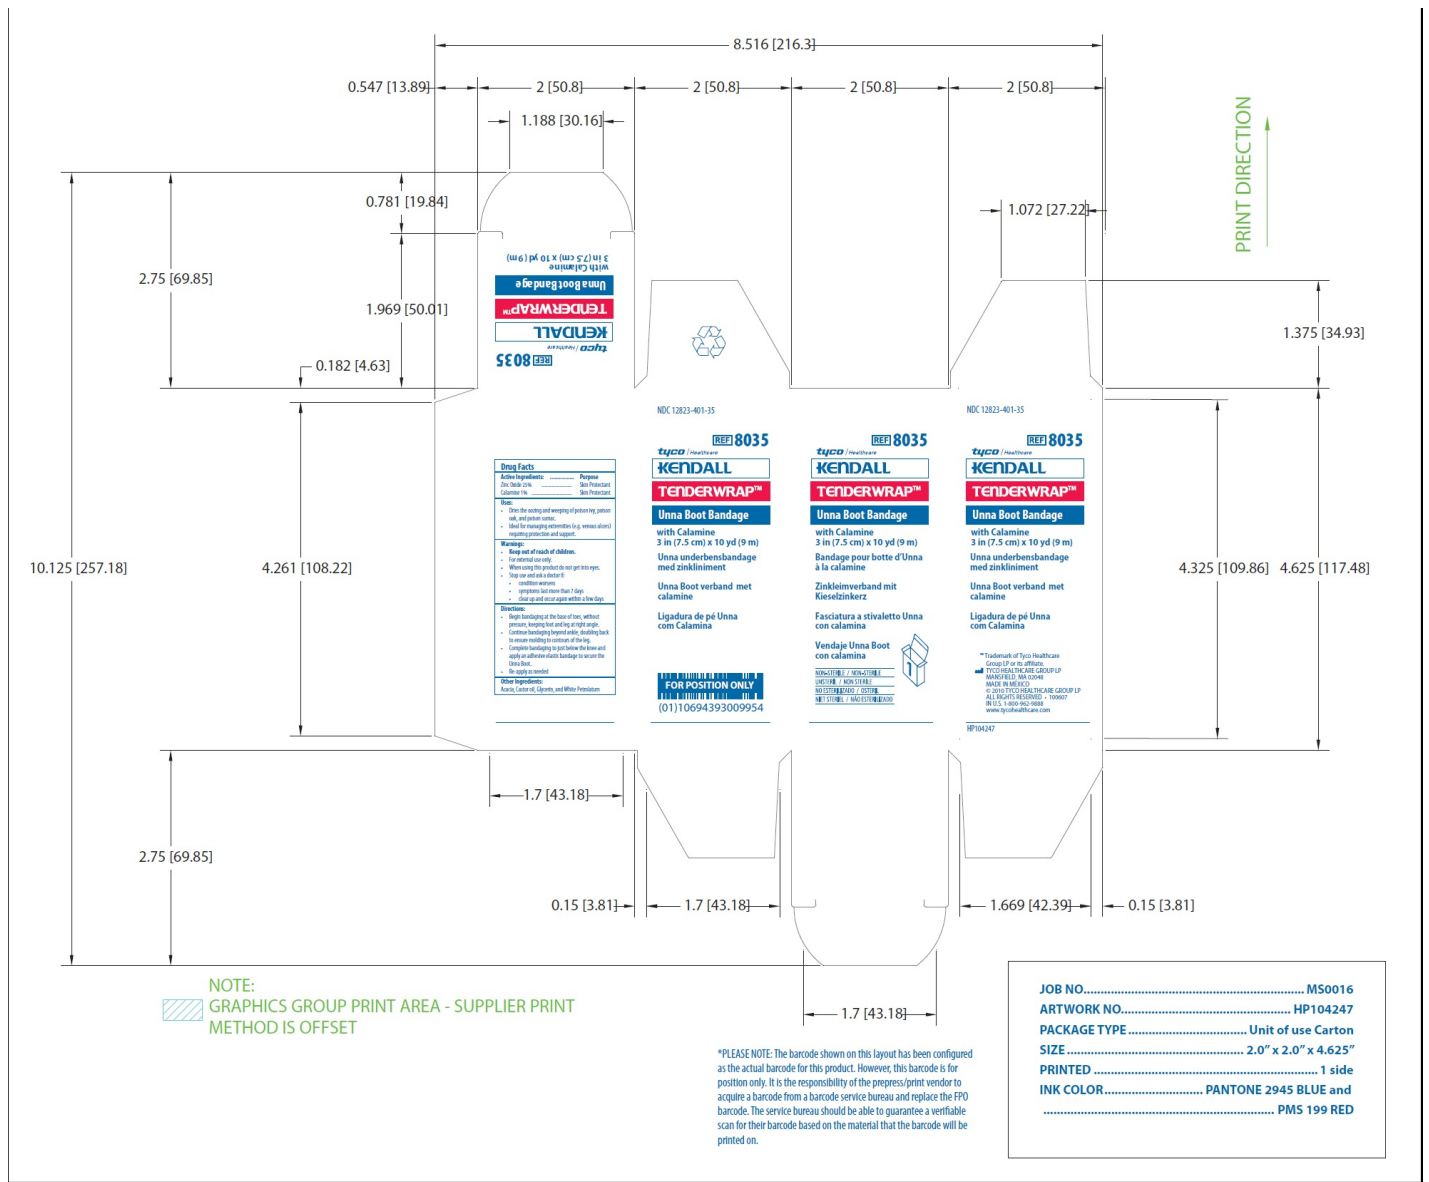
8.516 [216.3]

0.547 [13.89]

2 [50.8]

2 [50.8]

2 [50.8]

2 [50.8]

1.188 [30.16]

0.781 [19.84]

1.072 [27.22]

PRINT DIRECTION

2.75 [69.85]

1.969 [50.01]

0.182 [4.63]

1.375 [34.93]

tyco / Healthcare
REF 8035
KENDALL
TENDERWRAP™
Unna Boot Bandage
with Calamine
3 in (7.5 cm) x 10 yd (9 m)

NDC 12823-401-35

NDC 12823-401-35

Drug Facts
Active Ingredients: Purpose
Zinc Oxide 25% Skin Protectant
Calamine 1% Skin Protectant
Uses:
• Dries the oozing and weeping of poison ivy, poison oak, and poison sumac.
• Ideal for managing extremities (e.g. venous ulcers) requiring protection and support.
Warnings:
• Keep out of reach of children.
• For external use only.
• When using this product do not get into eyes.
• Stop use and ask a doctor if
• condition worsens
• symptoms last more than 7 days
• clear up and occur again within a few days
Directions:
• Begin bandaging at the base of toes, without pressure, keeping foot and leg at right angle.
• Continue bandaging beyond ankle, doubling back to ensure molding to contours of the leg.
• Complete bandaging to just below the knee and apply an adhesive elastic bandage to secure the Unna Boot.
• Re-apply as needed
Other Ingredients:
Acacia, Castor oil, Glycerin, and White Petrolatum

REF 8035
tyco / Healthcare
KENDALL
TENDERWRAP™
Unna Boot Bandage
with Calamine
3 in (7.5 cm) x 10 yd (9 m)
Unna underbensbandage med zinkliniment
Unna Boot verband met calamine
Ligadura de pé Unna com Calamina
FOR POSITION ONLY
(01)10694393009954

REF 8035
tyco / Healthcare
KENDALL
TENDERWRAP™
Unna Boot Bandage
with Calamine
3 in (7.5 cm) x 10 yd (9 m)
Bandage pour botte d'Unna à la calamine
Zinkleimverband mit Kieselzinkerz
Fasciatura a stivaletto Unna con calamina
Vendaje Unna Boot con calamina
NON-STERILE / NON-STERILE
UNSTERIL / NON STERILE
NO ESTERILIZADO / OSTERIL
NIET STERIEL / NÃO ESTERILIZADO

REF 8035
tyco / Healthcare
KENDALL
TENDERWRAP™
Unna Boot Bandage
with Calamine
3 in (7.5 cm) x 10 yd (9 m)
Unna underbensbandage med zinkliniment
Unna Boot verband met calamine
Ligadura de pé Unna com Calamina
™Trademark of Tyco Healthcare Group LP or its affiliate.
TYCO HEALTHCARE GROUP LP
MANSFIELD, MA 02048
MADE IN MEXICO
© 2010 TYCO HEALTHCARE GROUP LP
ALL RIGHTS RESERVED • 100607
IN U.S. 1-800-962-9888
www.tycohealthcare.com
HP104247

10.125 [257.18]

4.261 [108.22]

4.325 [109.86]

4.625 [117.48]

1.7 [43.18]

2.75 [69.85]

0.15 [3.81]

1.7 [43.18]

1.669 [42.39]

0.15 [3.81]

1.7 [43.18]

NOTE:
GRAPHICS GROUP PRINT AREA - SUPPLIER PRINT METHOD IS OFFSET

*PLEASE NOTE: The barcode shown on this layout has been configured as the actual barcode for this product. However, this barcode is for position only. It is the responsibility of the prepress/print vendor to acquire a barcode from a barcode service bureau and replace the FPO barcode. The service bureau should be able to guarantee a verifiable scan for their barcode based on the material that the barcode will be printed on.

JOB NO..................MS0016
ARTWORK NO..................HP104247
PACKAGE TYPE..................Unit of use Carton
SIZE..................2.0" x 2.0" x 4.625"
PRINTED..................1 side
INK COLOR..................PANTONE 2945 BLUE and
..................PMS 199 RED